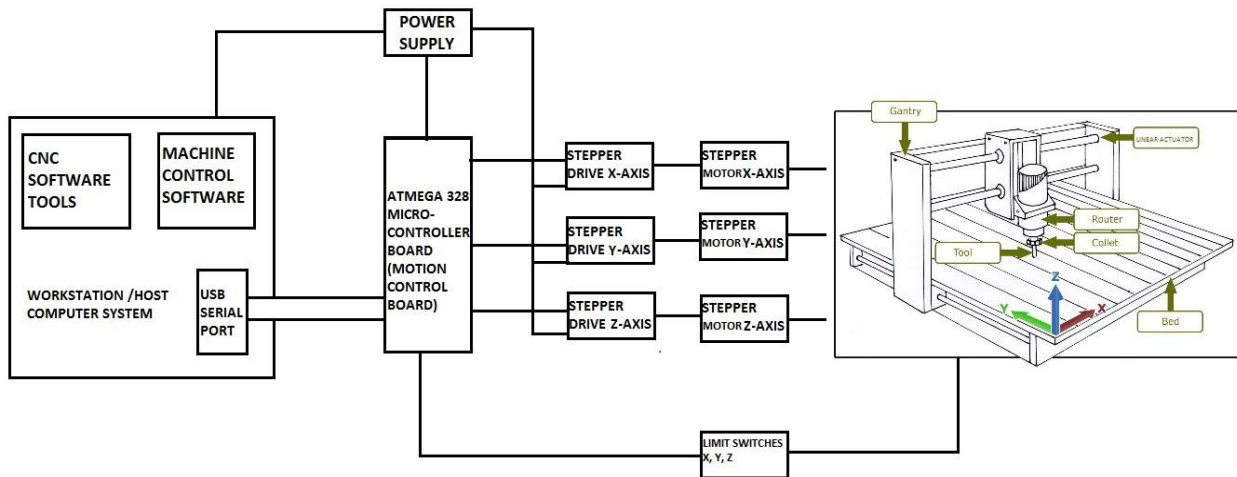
POWER SUPPLY

CNC SOFTWARE TOOLS

MACHINE CONTROL SOFTWARE

WORKSTATION /HOST COMPUTER SYSTEM

USB SERIAL PORT

ATMEGA 328 MICRO-CONTROLLER BOARD (MOTION CONTROL BOARD)

STEPPER DRIVE X-AXIS

STEPPER DRIVE Y-AXIS

STEPPER DRIVE Z-AXIS

STEPPER MOTOR X-AXIS

STEPPER MOTOR Y-AXIS

STEPPER MOTOR Z-AXIS

LIMIT SWITCHES X, Y, Z

Gantry

LINEAR ACTUATOR

Router

Collet

Tool

Z

Y

X

Bed